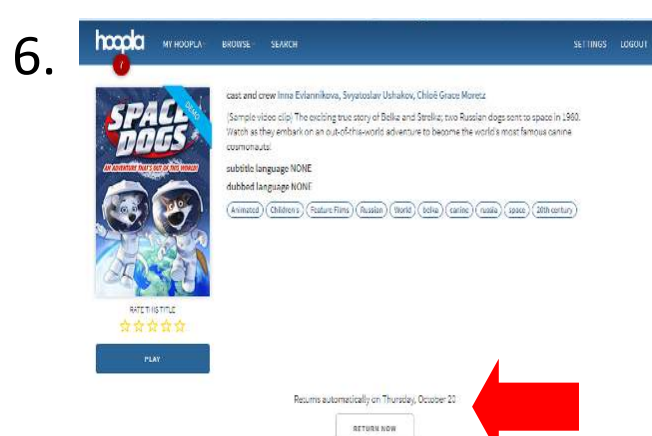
6.

hoopla MY HOOPLA BROWSE SEARCH SETTINGS LOGOUT

SPACE DOGS

AN ADVENTURE THAT'S OUT OF THIS WORLD!

VIDEO

cast and crew Inna Evlannikova, Svyatoslav Ushakov, Chloë Grace Moretz

(Sample video clip) The exciting true story of Belka and Strelka; two Russian dogs sent to space in 1960. Watch as they embark on an out-of-this-world adventure to become the world's most famous canine cosmonauts!

subtitle language NONE

dubbed language NONE

Animated Children's Feature Films Russian World belka canine russia space 20th century

RATE THIS TITLE

PLAY

Returns automatically on Thursday, October 20

RETURN NOW